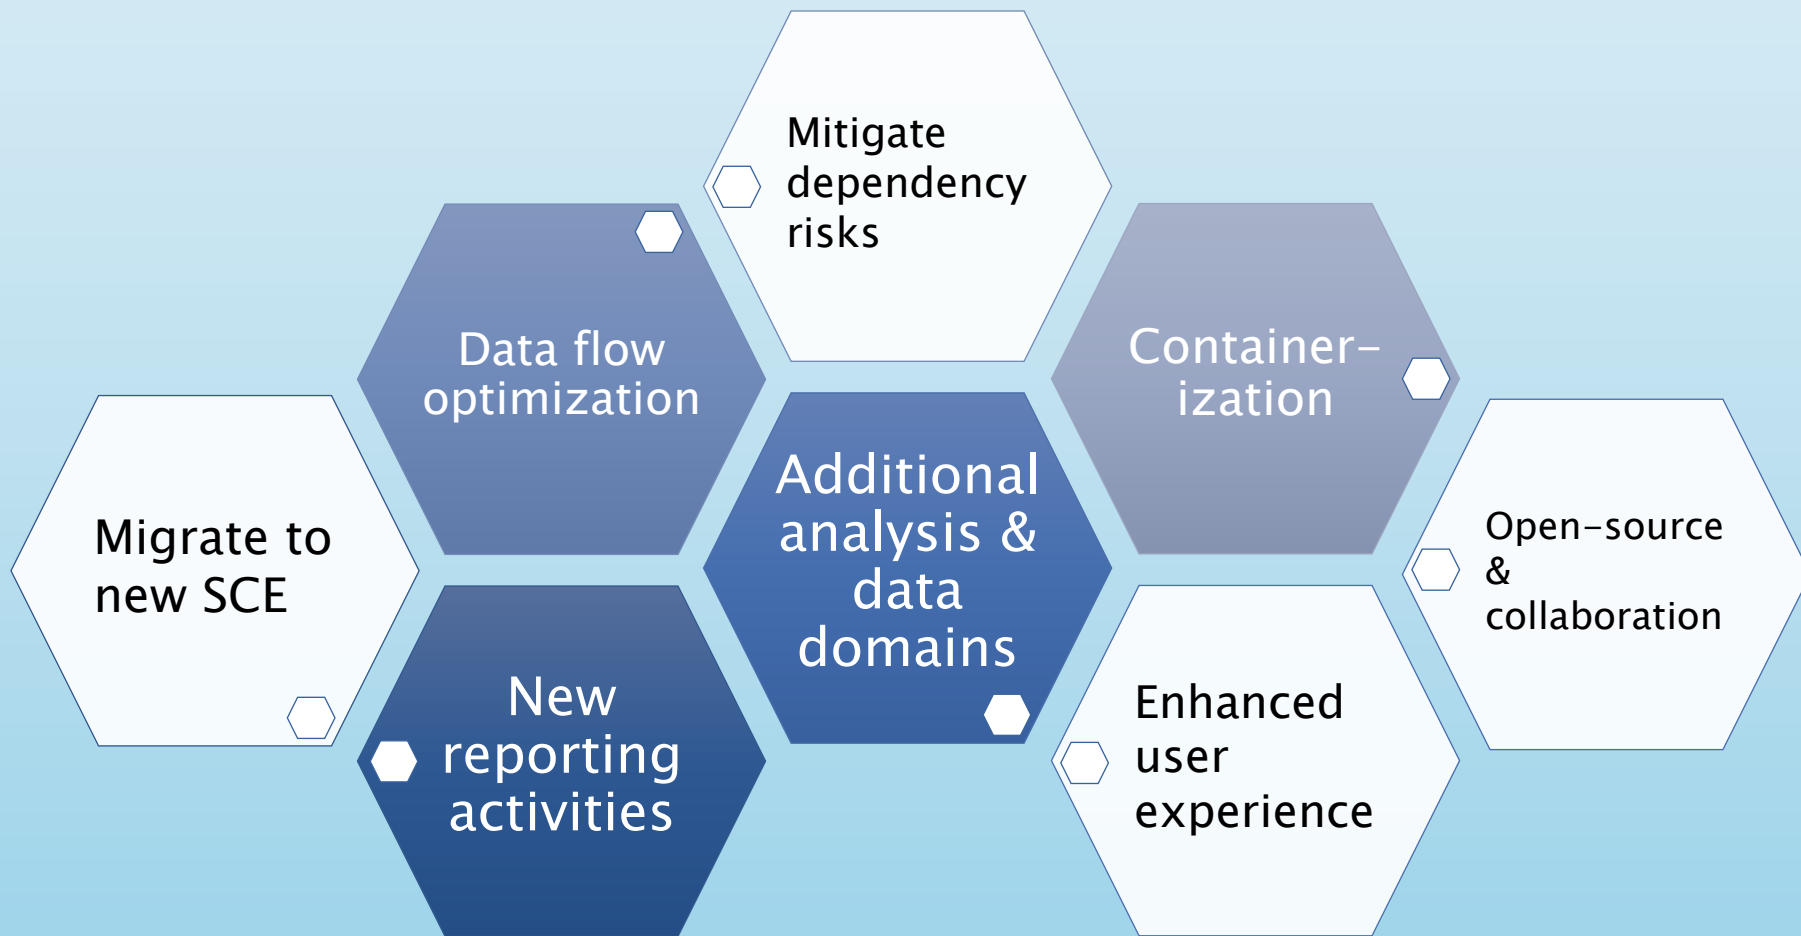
Mitigate dependency risks

Data flow optimization

Container-ization

Migrate to new SCE

Additional analysis & data domains

Open-source & collaboration

New reporting activities

Enhanced user experience